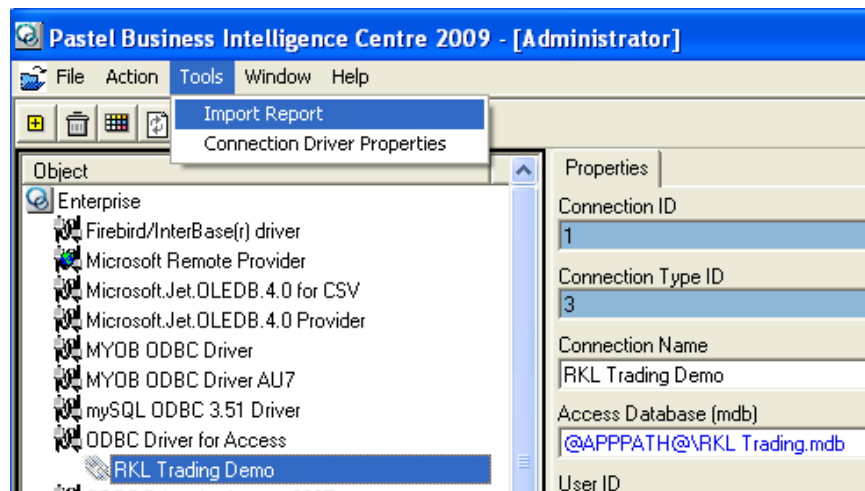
Pastel Business Intelligence Centre 2009 - [Administrator]

File Action Tools Window Help

Import Report
Connection Driver Properties

Object
Enterprise
Firebird/InterBase(r) driver
Microsoft Remote Provider
Microsoft.Jet.OLEDB.4.0 for CSV
Microsoft.Jet.OLEDB.4.0 Provider
MYOB ODBC Driver
MYOB ODBC Driver AU7
mySQL ODBC 3.51 Driver
ODBC Driver for Access
RKL Trading Demo

Properties
Connection ID
1
Connection Type ID
3
Connection Name
RKL Trading Demo
Access Database (mdb)
@APPPATH@\RKL Trading.mdb
User ID